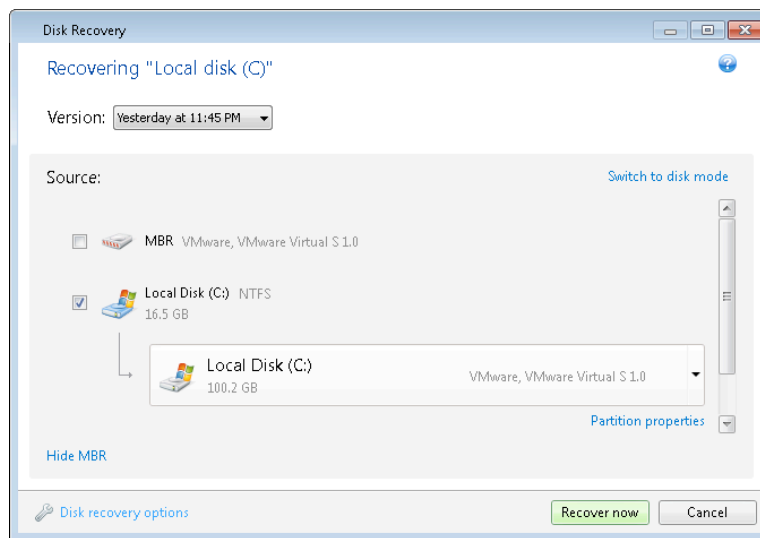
Disk Recovery

Recovering "Local disk (C)"

Version: Yesterday at 11:45 PM

Source:

Switch to disk mode

MBR VMware, VMware Virtual S 1.0

Local Disk (C:) NTFS
16.5 GB

Local Disk (C:)
100.2 GB

VMware, VMware Virtual S 1.0

Partition properties

Hide MBR

Disk recovery options

Recover now

Cancel